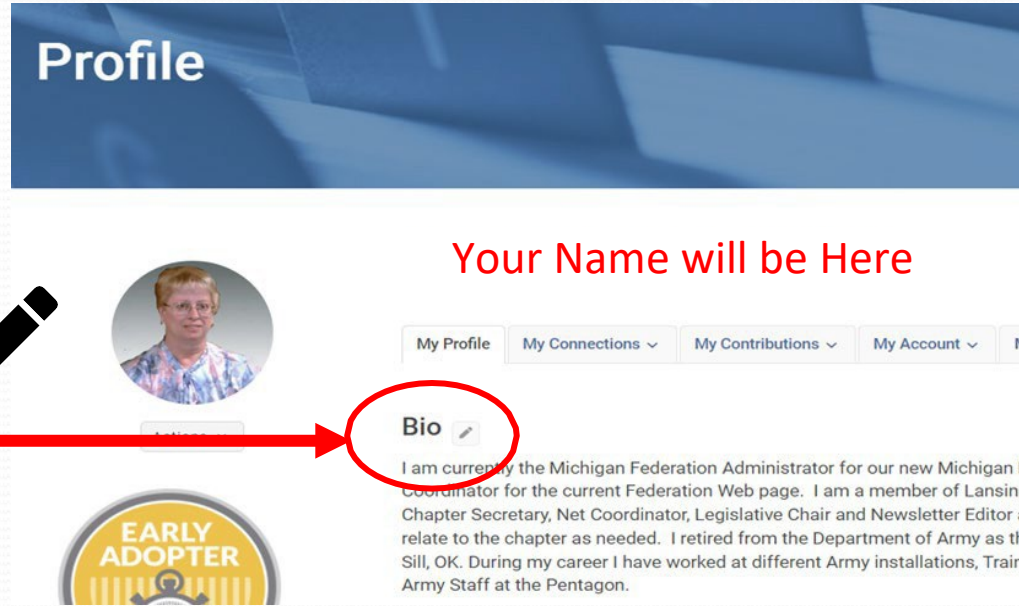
Profile

Your Name will be Here

My Profile | My Connections ⌄ | My Contributions ⌄ | My Account ⌄

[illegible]

EARLY ADOPTER

Bio

I am currently the Michigan Federation Administrator for our new Michigan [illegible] Coordinator for the current Federation Web page. I am a member of Lansin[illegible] Chapter Secretary, Net Coordinator, Legislative Chair and Newsletter Editor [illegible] relate to the chapter as needed. I retired from the Department of Army as th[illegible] Sill, OK. During my career I have worked at different Army installations, Trai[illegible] Army Staff at the Pentagon.